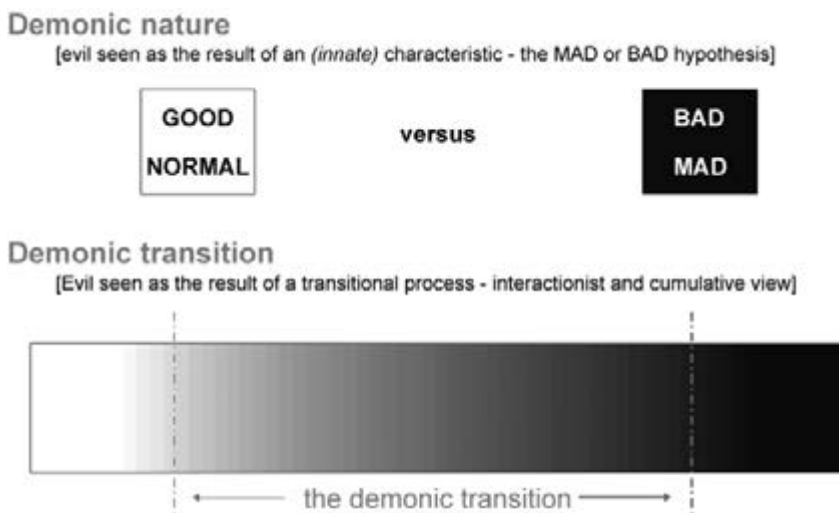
Demonic nature
[evil seen as the result of an *(innate)* characteristic - the MAD or BAD hypothesis]

GOOD
NORMAL

versus

BAD
MAD

Demonic transition
[Evil seen as the result of a transitional process - interactionist and cumulative view]

the demonic transition